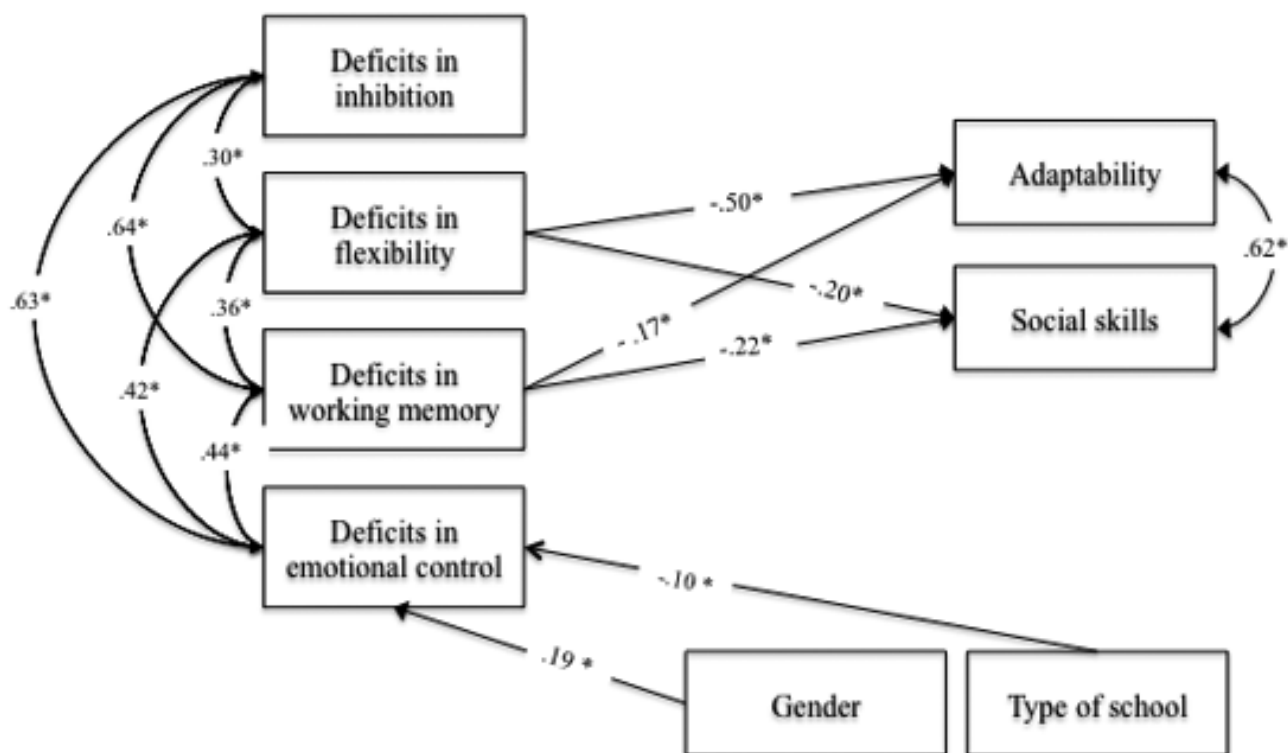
Deficits in inhibition

.30*

.64*

.63*

Deficits in flexibility

.36*

.42*

Deficits in working memory

.44*

Deficits in emotional control

-.50*

-.20*

- .17*

-.22*

Adaptability

.62*

Social skills

-.10 *

.19 *

Gender

Type of school